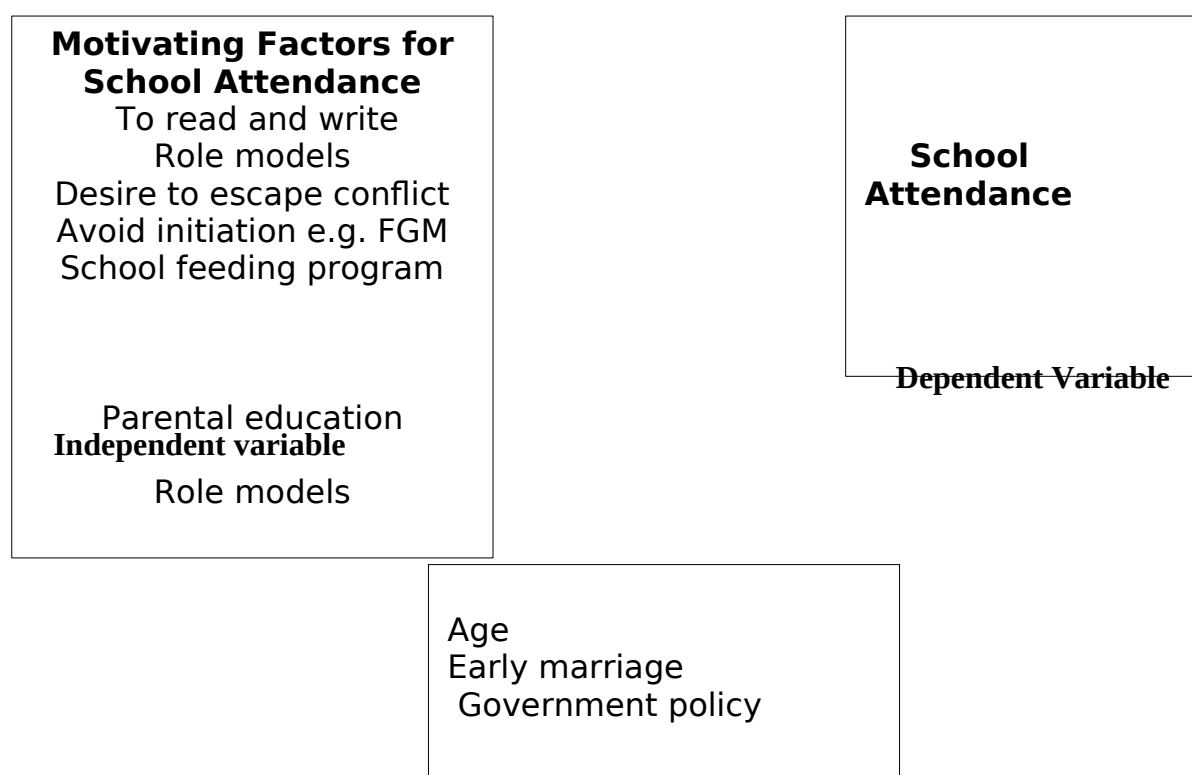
Motivating Factors for School Attendance
To read and write
Role models
Desire to escape conflict
Avoid initiation e.g. FGM
School feeding program

Parental education
Independent variable
Role models

School Attendance

Dependent Variable

Age
Early marriage
Government policy